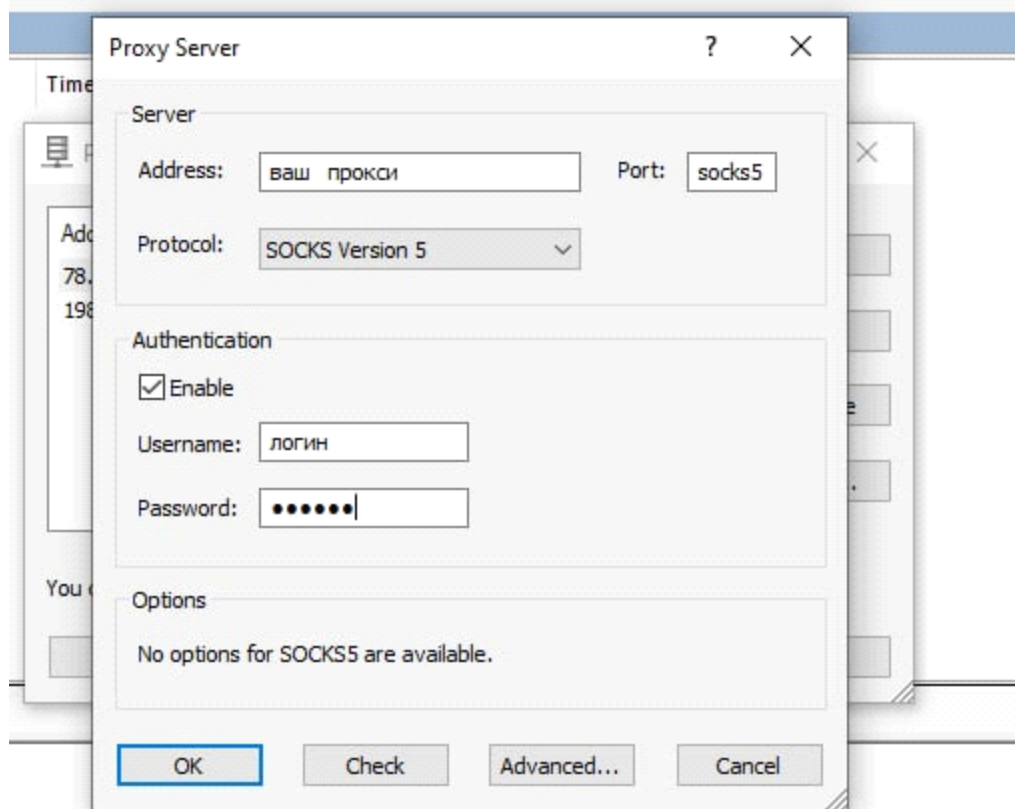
Time

Add
78.
198

You

Proxy Server ? ×

Server

Address: ваш прокси Port: socks5

Protocol: SOCKS Version 5

Authentication

☑ Enable

Username: логин

Password: ••••••

Options

No options for SOCKS5 are available.

OK Check Advanced... Cancel